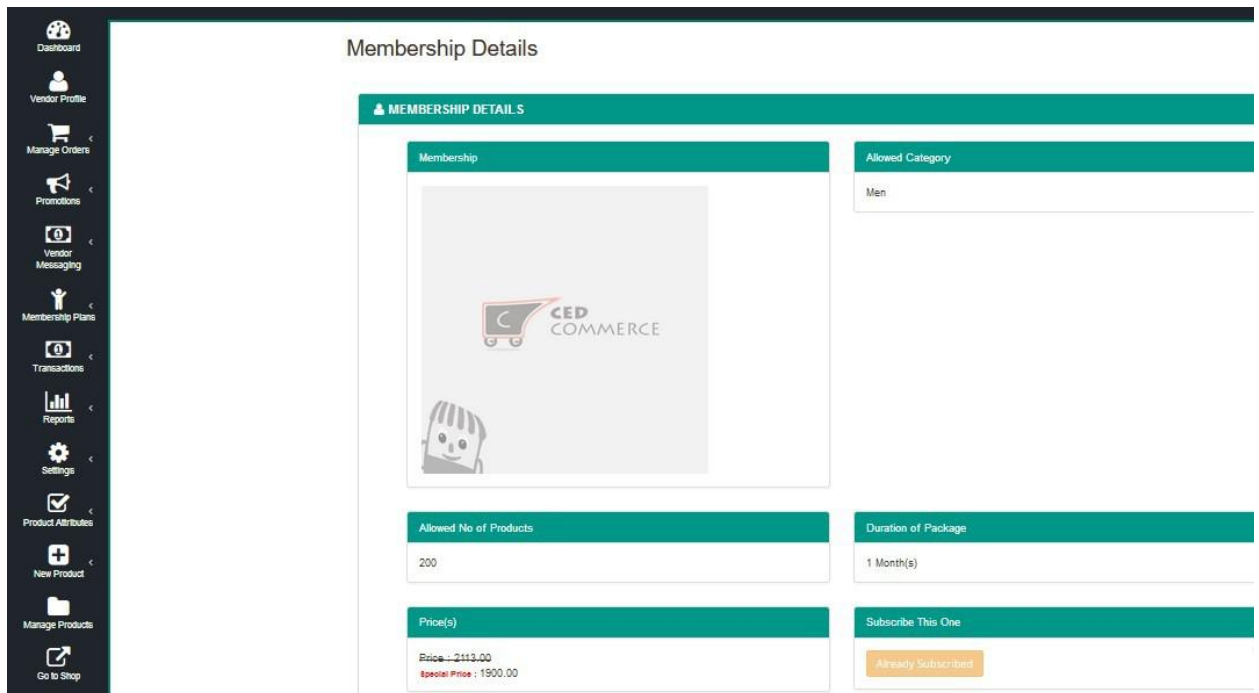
Dashboard
Vendor Profile
Manage Orders
Promotions
Vendor Messaging
Membership Plans
Transactions
Reports
Settings
Product Attributes
New Product
Manage Products
Go to Shop

Membership Details

MEMBERSHIP DETAILS

Membership

CED COMMERCE

Allowed Category

Men

Allowed No of Products

200

Duration of Package

1 Month(s)

Price(s)

Price : 2113.00
Special Price : 1900.00

Subscribe This One

Already Subscribed